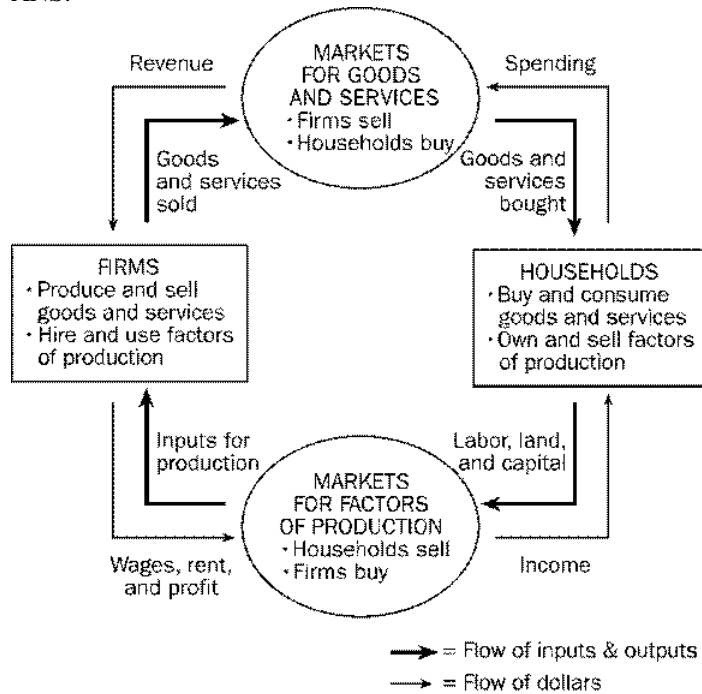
MARKETS FOR GOODS AND SERVICES
• Firms sell
• Households buy

Revenue

Spending

Goods and services sold

Goods and services bought

FIRMS
• Produce and sell goods and services
• Hire and use factors of production

HOUSEHOLDS
• Buy and consume goods and services
• Own and sell factors of production

Inputs for production

Labor, land, and capital

MARKETS FOR FACTORS OF PRODUCTION
• Households sell
• Firms buy

Wages, rent, and profit

Income

= Flow of inputs & outputs
= Flow of dollars